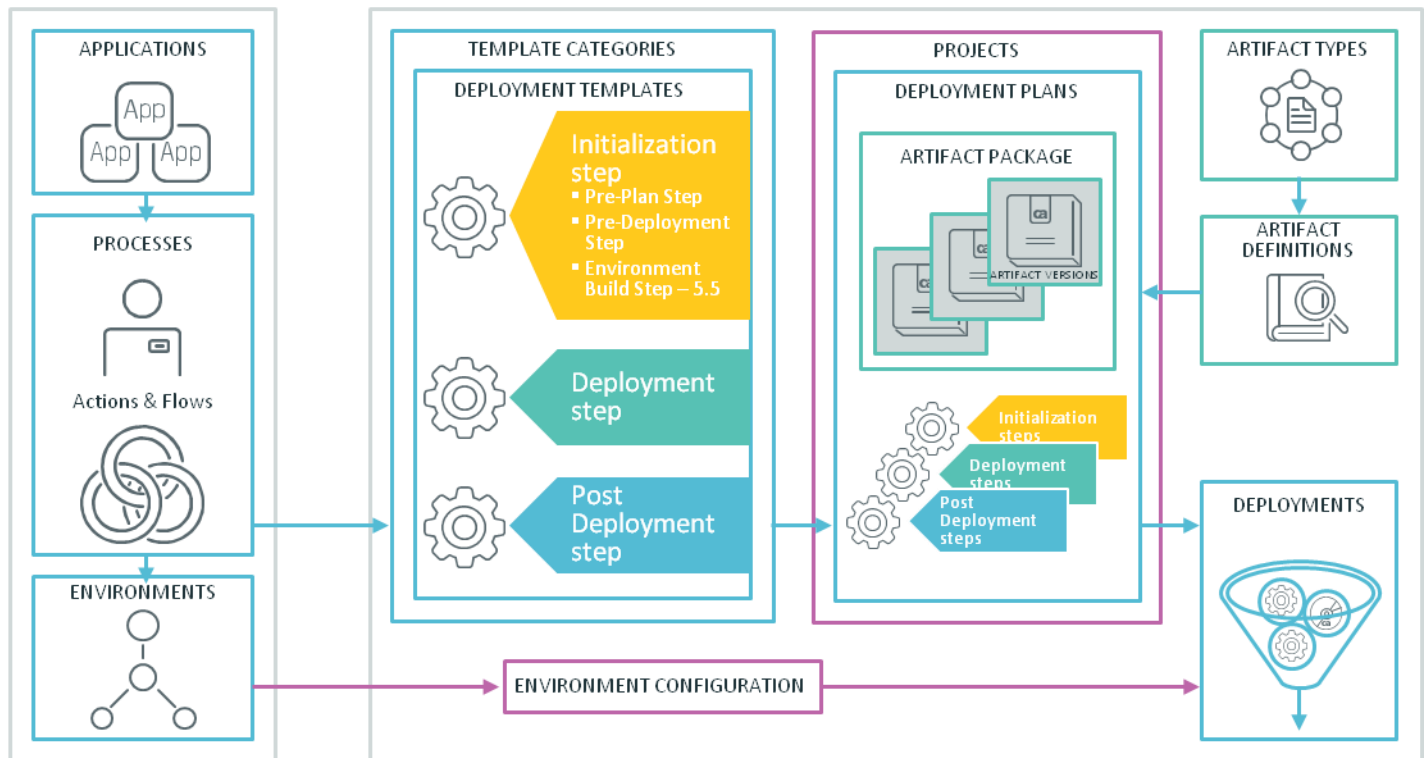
APPLICATIONS

App
App
App

PROCESSES

Actions & Flows

ENVIRONMENTS

TEMPLATE CATEGORIES

DEPLOYMENT TEMPLATES

Initialization step
▪ Pre-Plan Step
▪ Pre-Deployment Step
▪ Environment Build Step – 5.5

Deployment step

Post Deployment step

PROJECTS

DEPLOYMENT PLANS

ARTIFACT PACKAGE

ca
ca
ca
ARTIFACT VERSIONS

Initialization steps
Deployment steps
Post Deployment steps

ARTIFACT TYPES

ARTIFACT DEFINITIONS

DEPLOYMENTS

ENVIRONMENT CONFIGURATION